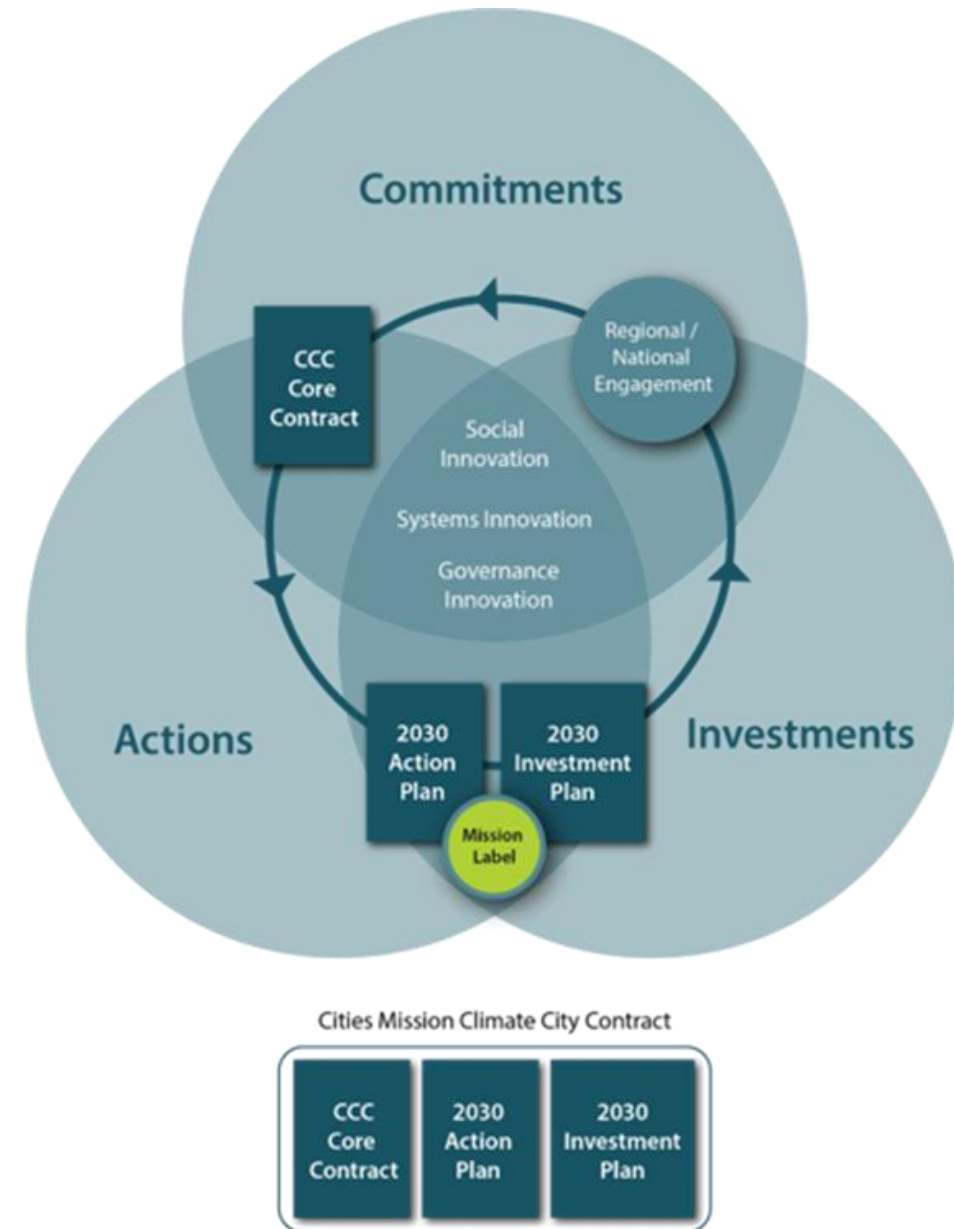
Commitments

CCC Core Contract

Regional / National Engagement

Social Innovation

Systems Innovation

Governance Innovation

Actions

2030 Action Plan

2030 Investment Plan

Investments

Mission Label

Cities Mission Climate City Contract

CCC Core Contract

2030 Action Plan

2030 Investment Plan